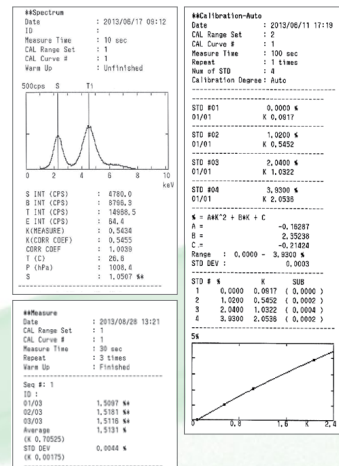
**Spectrum
Date : 2013/06/17 09:12
ID :
Measure Time : 10 sec
CAL Range Set : 1
CAL Curve # : 1
Warm Up : Unfinished

500cps S Ti

0 2 4 6 8 10
keV

S INT (CPS) : 4780.0
B INT (CPS) : 8769.3
T INT (CPS) : 14986.5
C INT (CPS) : 64.4
K(MEASURE) : 0.5434
K(CORR COEF) : 0.5455
CORR COEF : 1.0039
T (C) : 26.0
P (hPa) : 1006.4
S : 1.0567 %%

**Measure
Date : 2013/06/28 13:21
CAL Range Set : 1
CAL Curve # : 1
Measure Time : 30 sec
Repeat : 3 times
Warm Up : Finished

Seq #: 1
ID :
01/03 1.5097 %%
02/03 1.5181 %%
03/03 1.5116 %%
Average 1.5131 %
(K 0.70525)
STD DEV 0.0044 %
(K 0.00175)

**Calibration-Auto
Date : 2013/06/11 17:19
CAL Range Set : 2
CAL Curve # : 1
Measure Time : 100 sec
Repeat : 1 times
Num of STD : 4
Calibration Degree : Auto

STD #01 0.0000 %
01/01 K 0.0617

STD #02 1.0200 %
01/01 K 0.5452

STD #03 2.0400 %
01/01 K 1.0322

STD #04 3.9300 %
01/01 K 2.0538

% = A*K^2 + B*K + C
A = -0.18287
B = 2.35236
C = -0.21424
Range : 0.0000 - 3.9300 %
STD DEV : 0.0003

STD # % K SUB
1 0.0000 0.0617 ( 0.0000 )
2 1.0200 0.5452 ( 0.0000 )
3 2.0400 1.0322 ( 0.0004 )
4 3.9300 2.0538 ( 0.0000 )

5%

0 0.8 1.6 K 2.4